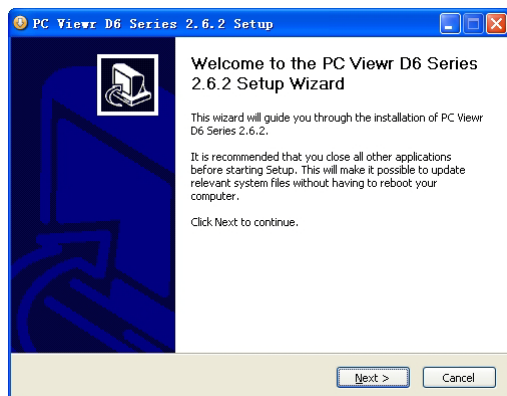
PC Viewr D6 Series 2.6.2 Setup

Welcome to the PC Viewr D6 Series 2.6.2 Setup Wizard

This wizard will guide you through the installation of PC Viewr D6 Series 2.6.2.

It is recommended that you close all other applications before starting Setup. This will make it possible to update relevant system files without having to reboot your computer.

Click Next to continue.

Next >

Cancel